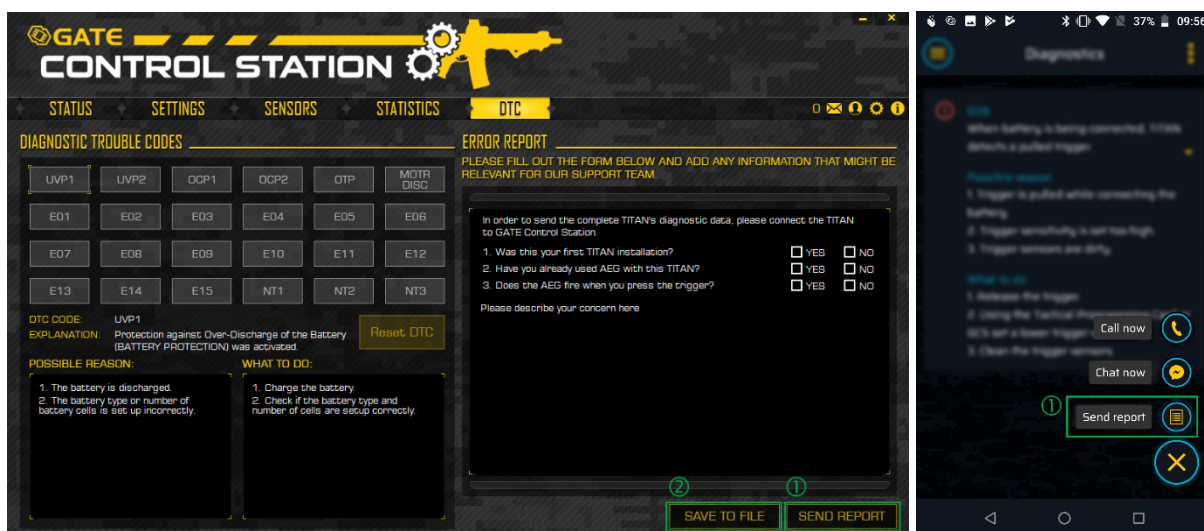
GATE
CONTROL STATION

STATUS SETTINGS SENSORS STATISTICS DTC

0

DIAGNOSTIC TROUBLE CODES

| UVP1 | UVP2 | OCP1 | OCP2 | OTP | MOTR DISC |
|---|---|---|---|---|---|
| E01 | E02 | E03 | E04 | E05 | E06 |
| E07 | E08 | E09 | E10 | E11 | E12 |
| E13 | E14 | E15 | NT1 | NT2 | NT3 |

DTC CODE: UVP1
EXPLANATION: Protection against Over-Discharge of the Battery (BATTERY PROTECTION) was activated.

Reset DTC

POSSIBLE REASON:
1. The battery is discharged.
2. The battery type or number of battery cells is set up incorrectly.

WHAT TO DO:
1. Charge the battery.
2. Check if the battery type and number of cells are setup correctly.

ERROR REPORT
PLEASE FILL OUT THE FORM BELOW AND ADD ANY INFORMATION THAT MIGHT BE RELEVANT FOR OUR SUPPORT TEAM.

In order to send the complete TITAN's diagnostic data, please connect the TITAN to GATE Control Station.
1. Was this your first TITAN installation? YES NO
2. Have you already used AEG with this TITAN? YES NO
3. Does the AEG fire when you press the trigger? YES NO
Please describe your concern here

② SAVE TO FILE ① SEND REPORT

37% 09:56

Diagnostics

E08
When battery is being connected, TITAN detects a pulled trigger.

Possible reason
1. Trigger is pulled while connecting the battery.
2. Trigger sensitivity is set too high.
3. Trigger sensors are dirty.

What to do
1. Release the trigger.
2. Using the Tactical Pro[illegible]
GCS set a lower trigger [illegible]
3. Clean the trigger sensors.

Call now
Chat now
① Send report